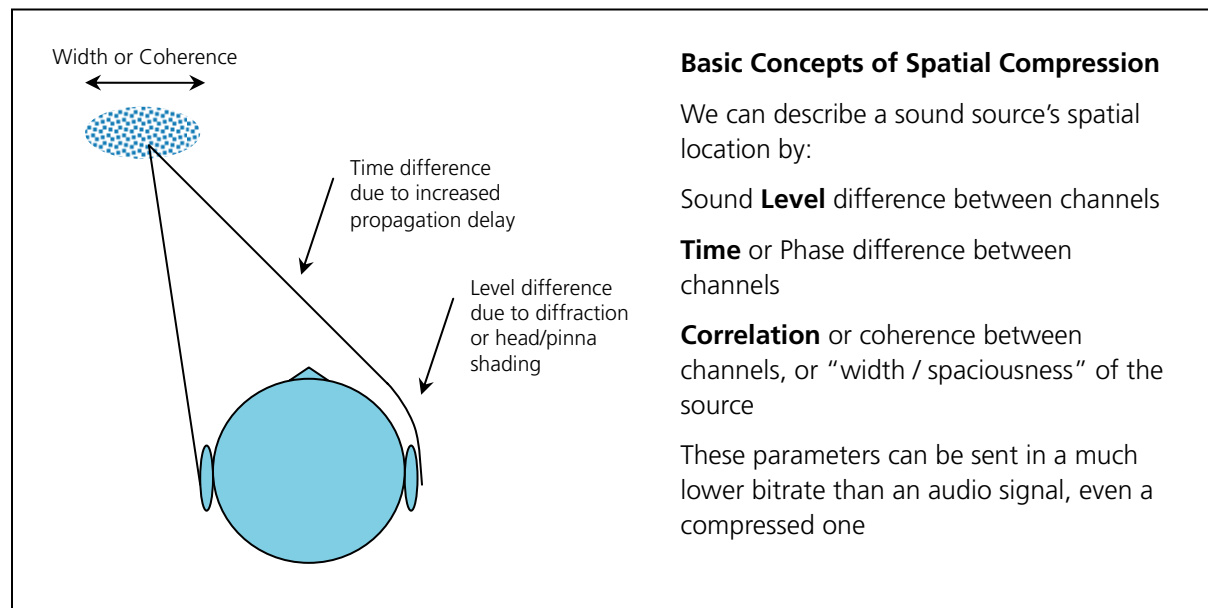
Width or Coherence

Time difference due to increased propagation delay

Level difference due to diffraction or head/pinna shading

**Basic Concepts of Spatial Compression**

We can describe a sound source's spatial location by:

Sound **Level** difference between channels

**Time** or Phase difference between channels

**Correlation** or coherence between channels, or "width / spaciousness" of the source

These parameters can be sent in a much lower bitrate than an audio signal, even a compressed one